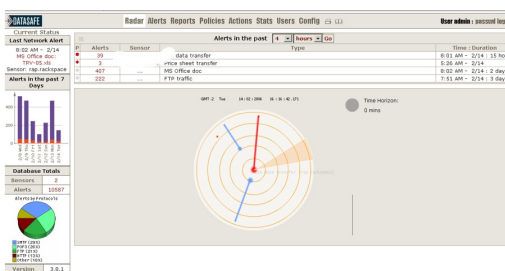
DATASAFE

Radar Alerts Reports Policies Actions Stats Users Config

User admin : session les

Current Status

Last Network Alert

8:02 AM – 2/14

MS Office doc

TRY-DS.nb

Sensor: rap.rackspace

Alerts in the past 7 Days

Database Totals

| Sensors | 2 |
|---|---|
| Alerts | 10587 |

Alerts by Protocols

SMTP (295)
POP3 (263)
FTP (258)
HTTP (155)
Other (166)

| Version | 3.0.1 |
|---|---|

Alerts in the past 4 hours Go

| | Alerts | Sensor | Type | Time : Duration |
|---|---|---|---|---|
| | 39 | | data transfer | 8:01 AM – 2/14 : 15 ho |
| | 3 | | ...voice sheet transfer | 5:26 AM – 2/14 |
| | 407 | ... | MS Office doc | 8:02 AM – 2/14 : 2 day |
| | 222 | ... | FTP traffic | 7:51 AM – 2/14 : 3 day |

GMT-2 Tue 14:02:2006 16:31:41:171

Time Horizon:

0 mins